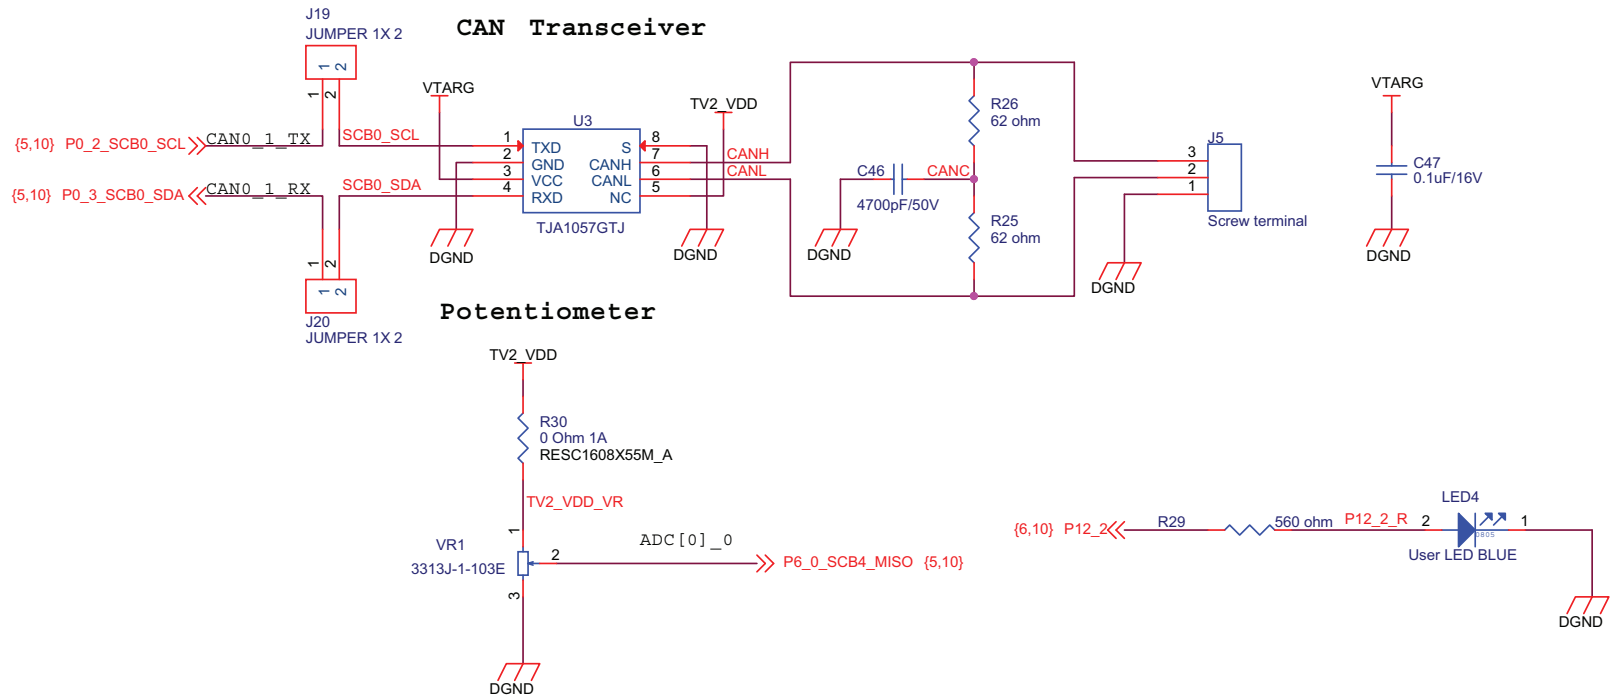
J19
JUMPER 1X 2

CAN Transceiver

1 2
1 2

VTARG

TV2_VDD

{5,10} P0_2_SCB0_SCL CAN0_1_TX SCB0_SCL

U3

1 TXD S 8
2 GND CANH 7
3 VCC CANL 6
4 RXD NC 5

TJA1057GTJ

CANH
CANL

{5,10} P0_3_SCB0_SDA CAN0_1_RX SCB0_SDA

DGND DGND

1 2
1 2
J20
JUMPER 1X 2

R26
62 ohm

C46 CANC
4700pF/50V

R25
62 ohm

DGND

3
2
1
J5
Screw terminal

DGND

VTARG
C47
0.1uF/16V
DGND

Potentiometer

TV2_VDD
R30
0 Ohm 1A
RESC1608X55M_A

TV2_VDD_VR

1
VR1
3313J-1-103E
2
3

ADC[0]_0

P6_0_SCB4_MISO {5,10}

DGND

LED4
{6,10} P12_2 R29 560 ohm P12_2_R 2 1
0805
User LED BLUE

DGND